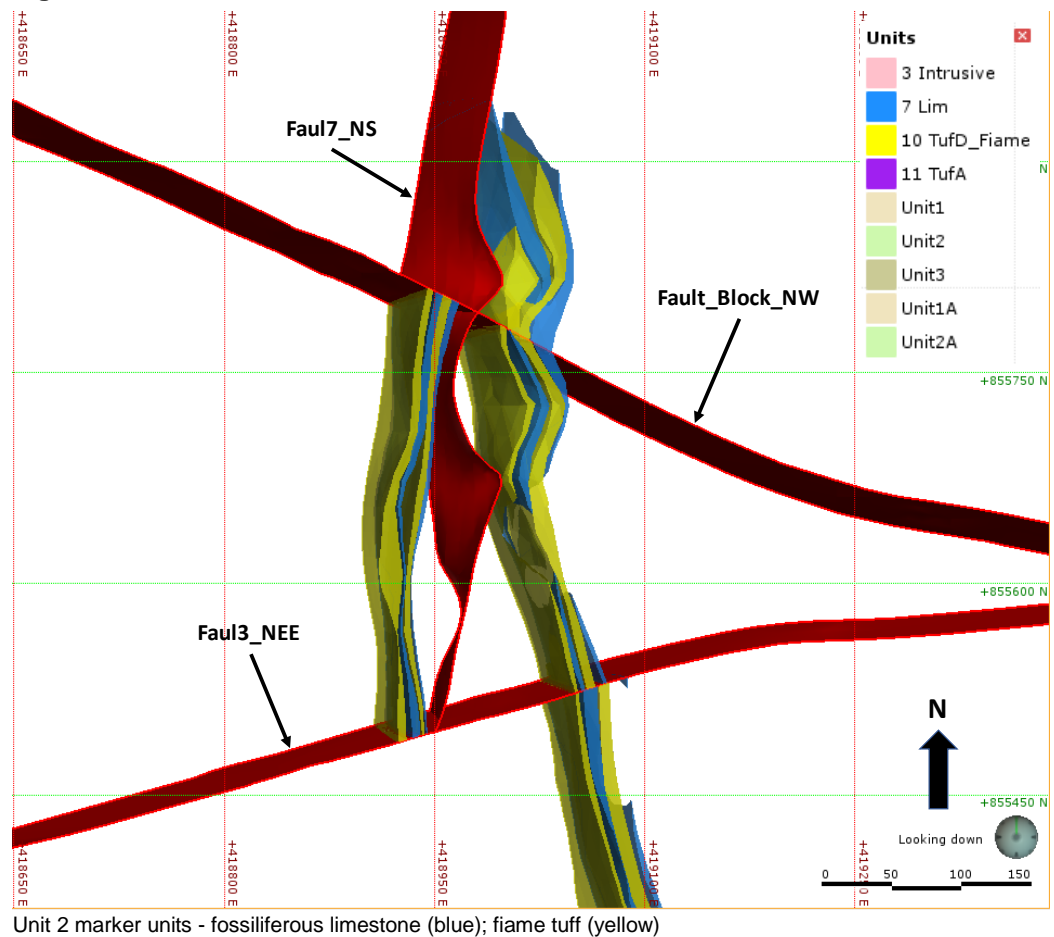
+418650 E
+418800 E
+41895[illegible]
+419100 E
+41925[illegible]

Units
3 Intrusive
7 Lim
10 TufD_Fiame
11 TufA
Unit1
Unit2
Unit3
Unit1A
Unit2A

N

Faul7_NS

Fault_Block_NW

+855750 N

+855600 N

Faul3_NEE

N

+855450 N

Looking down

0 50 100 150

+418650 E
+418800 E
+418950 E
+419100 E
+41920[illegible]

Unit 2 marker units - fossiliferous limestone (blue); fiame tuff (yellow)